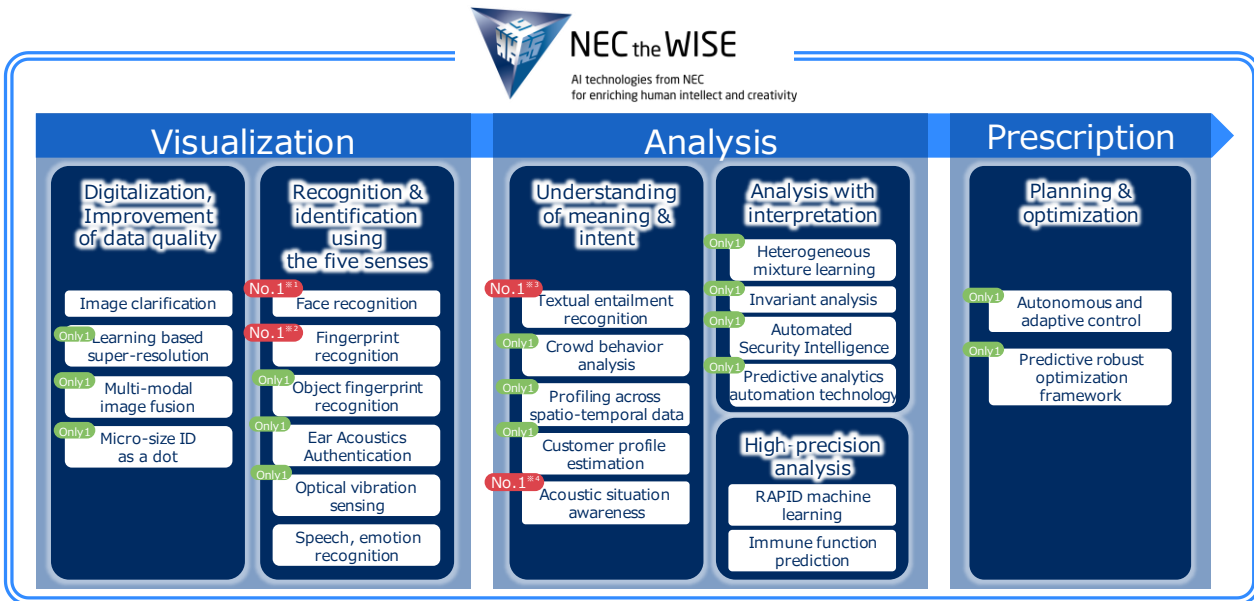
NEC the WISE
AI technologies from NEC for enriching human intellect and creativity

Visualization

Digitalization, Improvement of data quality

Image clarification

Only1 Learning based super-resolution

Only1 Multi-modal image fusion

Only1 Micro-size ID as a dot

Recognition & identification using the five senses

No.1※1 Face recognition

No.1※2 Fingerprint recognition

Only1 Object fingerprint recognition

Only1 Ear Acoustics Authentication

Only1 Optical vibration sensing

Speech, emotion recognition

Analysis

Understanding of meaning & intent

No.1※3 Textual entailment recognition

Only1 Crowd behavior analysis

Only1 Profiling across spatio-temporal data

Only1 Customer profile estimation

No.1※4 Acoustic situation awareness

Analysis with interpretation

Only1 Heterogeneous mixture learning

Only1 Invariant analysis

Only1 Automated Security Intelligence

Only1 Predictive analytics automation technology

High-precision analysis

RAPID machine learning

Immune function prediction

Prescription

Planning & optimization

Only1 Autonomous and adaptive control

Only1 Predictive robust optimization framework